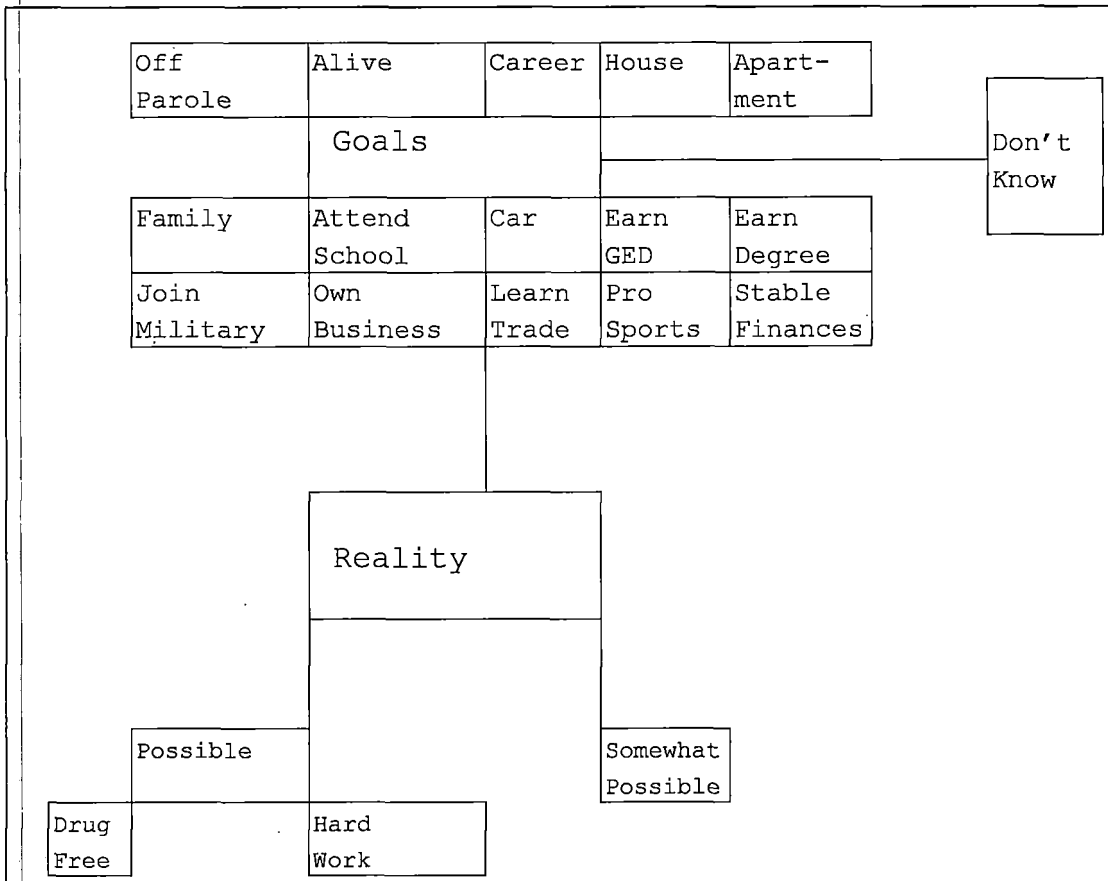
| Off Parole | Alive | Career | House | Apartment |
|---|---|---|---|---|

Goals

Don't Know

| Family | Attend School | Car | Earn GED | Earn Degree |
|---|---|---|---|---|
| Join Military | Own Business | Learn Trade | Pro Sports | Stable Finances |

Reality

Possible

Somewhat Possible

Drug Free

Hard Work